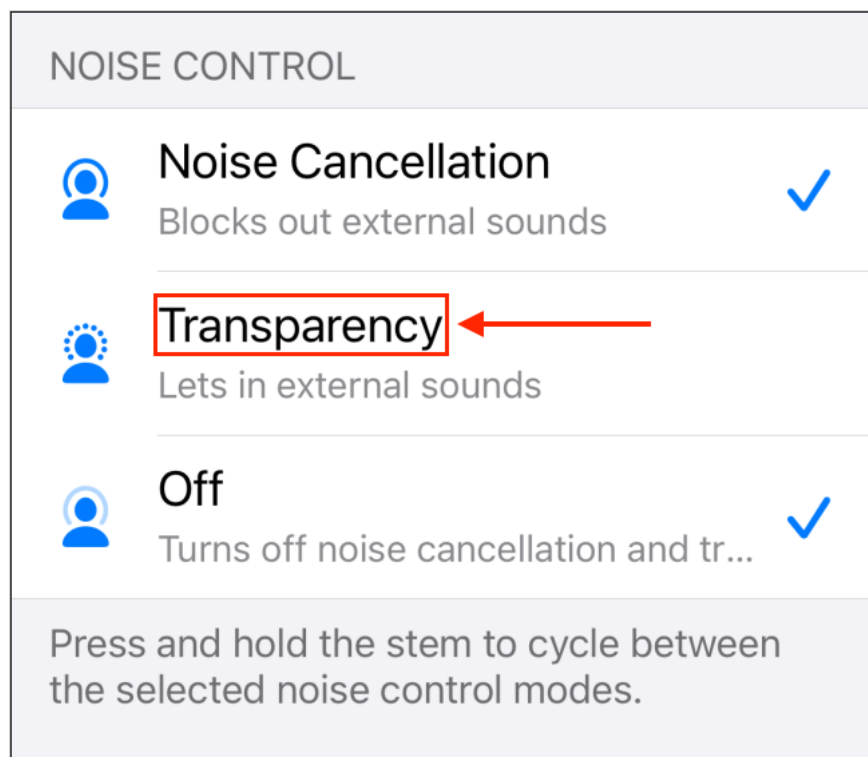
NOISE CONTROL

Noise Cancellation
Blocks out external sounds

Transparency
Lets in external sounds

Off
Turns off noise cancellation and tr...

Press and hold the stem to cycle between the selected noise control modes.